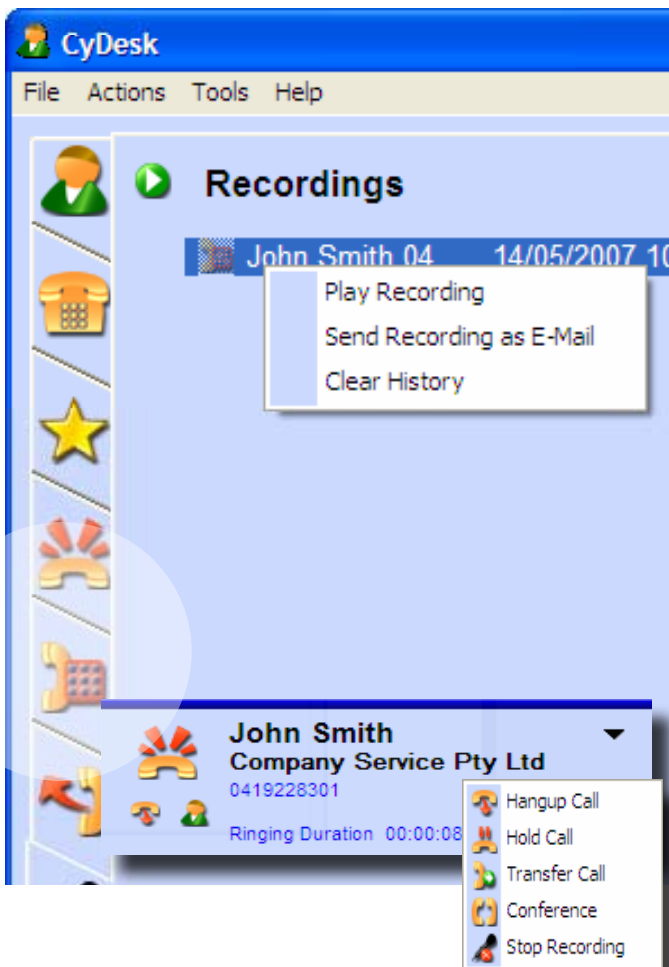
CyDesk

File Actions Tools Help

Recordings

John Smith 04 14/05/2007 1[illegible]

Play Recording
Send Recording as E-Mail
Clear History

John Smith
Company Service Pty Ltd
0419228301
Ringing Duration 00:00:08

Hangup Call
Hold Call
Transfer Call
Conference
Stop Recording